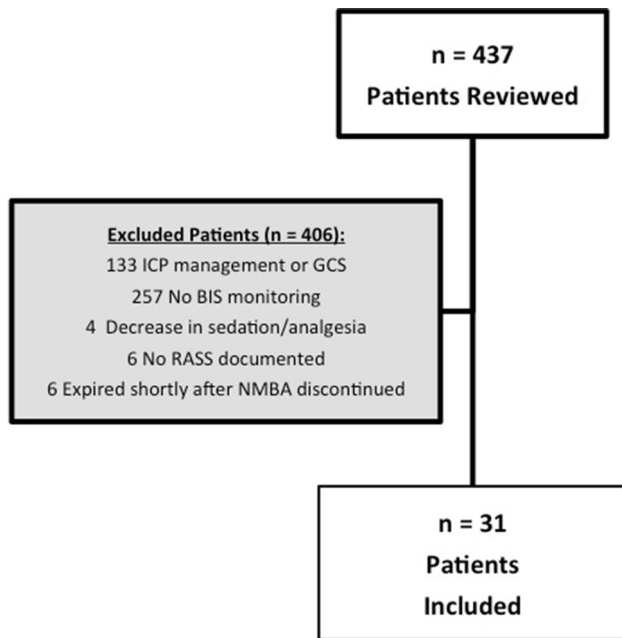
n = 437
Patients Reviewed

Excluded Patients (n = 406):
133 ICP management or GCS
257 No BIS monitoring
4 Decrease in sedation/analgesia
6 No RASS documented
6 Expired shortly after NMBA discontinued

n = 31
Patients
Included